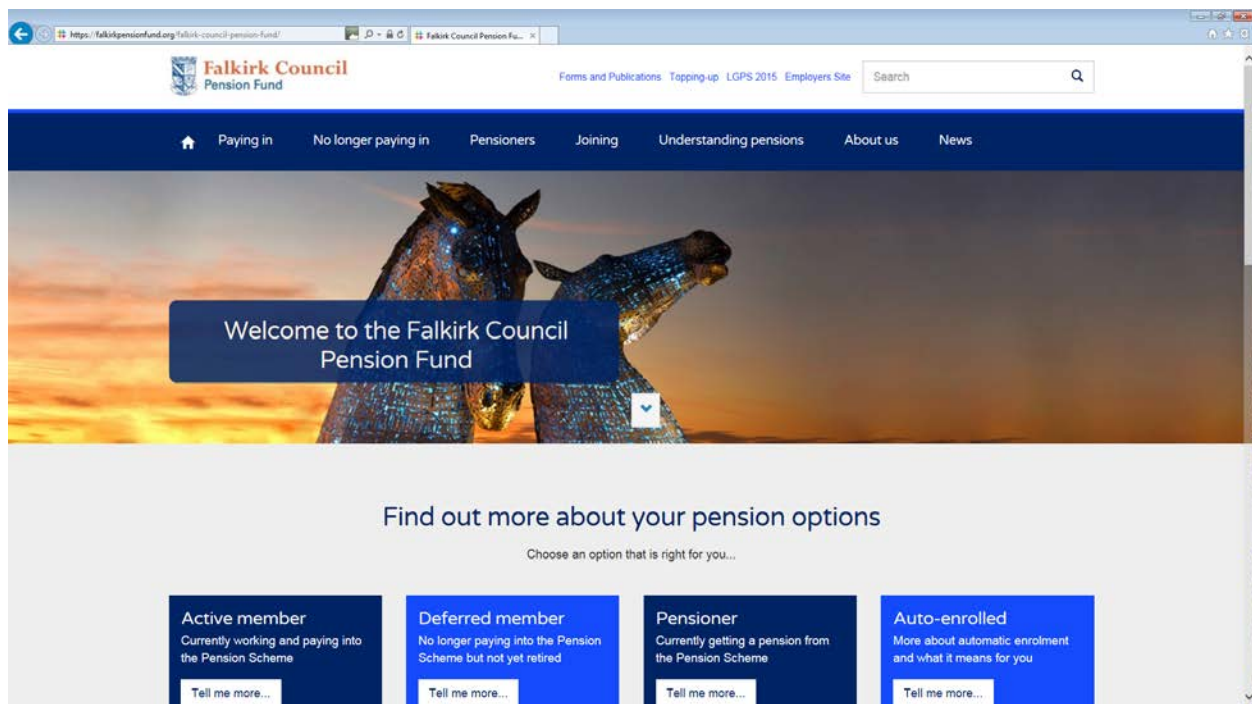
https://falkirkpensionfund.org/falkirk-council-pension-fund/

Falkirk Council Pension Fu... ×

Falkirk Council
Pension Fund

Forms and Publications Topping-up LGPS 2015 Employers Site

Search

Paying in No longer paying in Pensioners Joining Understanding pensions About us News

Welcome to the Falkirk Council Pension Fund

Find out more about your pension options

Choose an option that is right for you...

Active member
Currently working and paying into the Pension Scheme
Tell me more...

Deferred member
No longer paying into the Pension Scheme but not yet retired
Tell me more...

Pensioner
Currently getting a pension from the Pension Scheme
Tell me more...

Auto-enrolled
More about automatic enrolment and what it means for you
Tell me more...